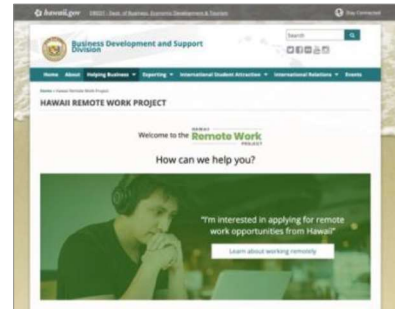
hawaii.gov DBEDT - Dept. of Business, Economic Development & Tourism

Stay Connected

Business Development and Support Division

Search

Home About Helping Business Exporting International Student Attraction International Relations Events

Home > Hawaii Remote Work Project

HAWAII REMOTE WORK PROJECT

Welcome to the HAWAII Remote Work PROJECT

How can we help you?

"I'm interested in applying for remote work opportunities from Hawaii"

Learn about working remotely